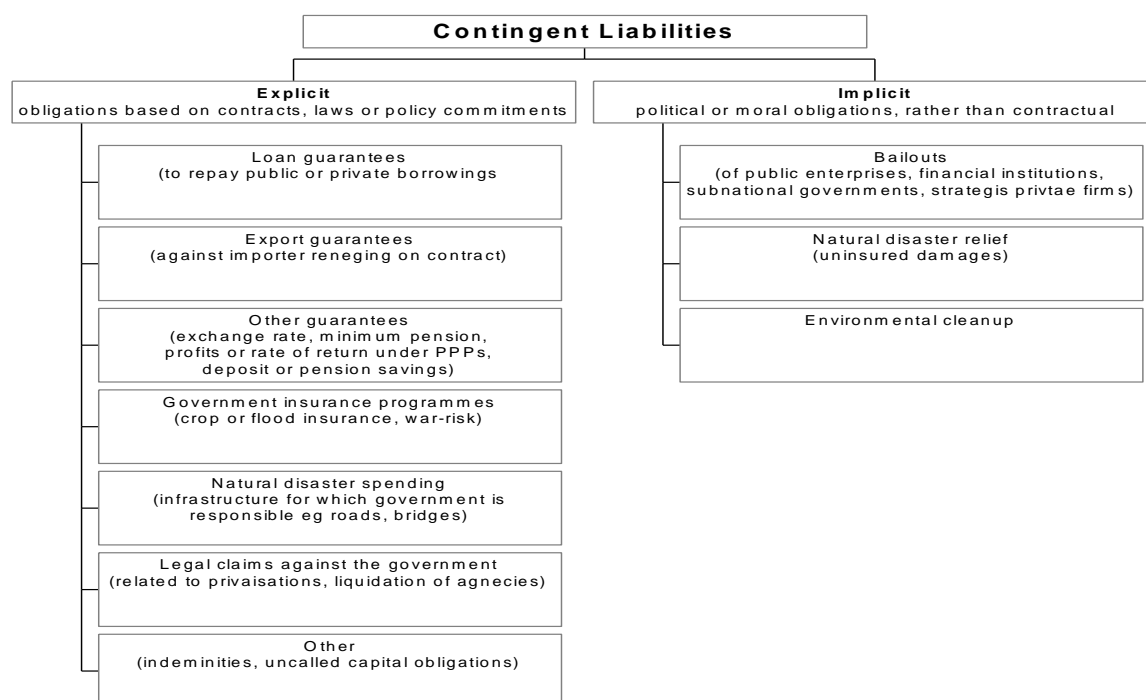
Contingent Liabilities

Explicit
obligations based on contracts, laws or policy commitments

Loan guarantees
(to repay public or private borrowings

Export guarantees
(against importer reneging on contract)

Other guarantees
(exchange rate, minimum pension, profits or rate of return under PPPs, deposit or pension savings)

Government insurance programmes
(crop or flood insurance, war-risk)

Natural disaster spending
(infrastructure for which government is responsible eg roads, bridges)

Legal claims against the government
(related to privaisations, liquidation of agnecies)

Other
(indeminities, uncalled capital obligations)

Implicit
political or moral obligations, rather than contractual

Bailouts
(of public enterprises, financial institutions, subnational governments, strategis privtae firms)

Natural disaster relief
(uninsured damages)

Environmental cleanup